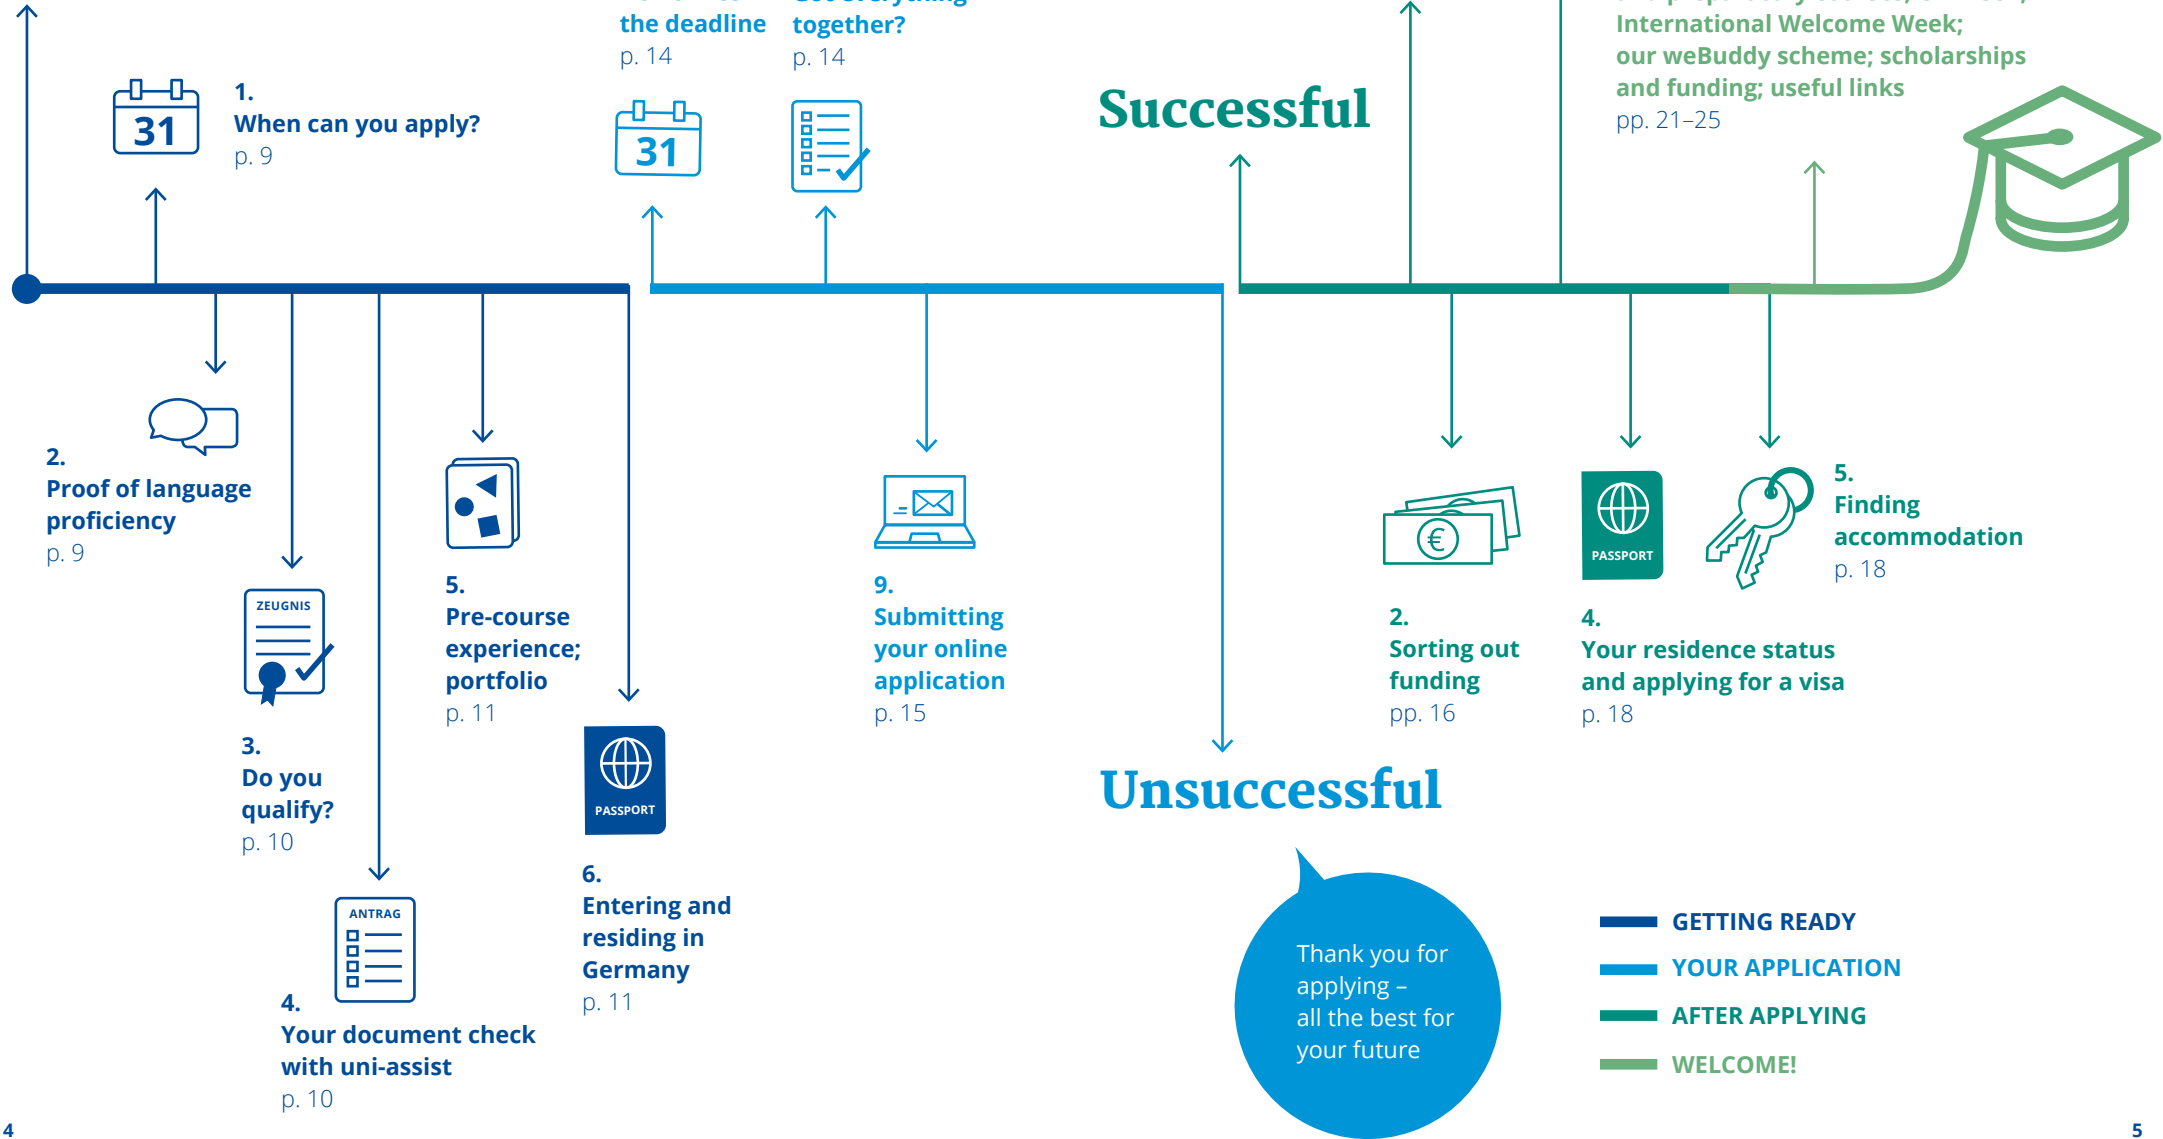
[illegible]
the deadline
p. 14

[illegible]
together?
p. 14

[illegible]
International Welcome Week;
our weBuddy scheme; scholarships and funding; useful links
pp. 21–25

31

1.
When can you apply?
p. 9

31

Successful

2.
Proof of language proficiency
p. 9

ZEUGNIS

3.
Do you qualify?
p. 10

ANTRAG

4.
Your document check with uni-assist
p. 10

5.
Pre-course experience; portfolio
p. 11

PASSPORT

6.
Entering and residing in Germany
p. 11

9.
Submitting your online application
p. 15

Unsuccessful

Thank you for applying – all the best for your future

2.
Sorting out funding
pp. 16

PASSPORT

4.
Your residence status and applying for a visa
p. 18

5.
Finding accommodation
p. 18

GETTING READY
YOUR APPLICATION
AFTER APPLYING
WELCOME!

4

5